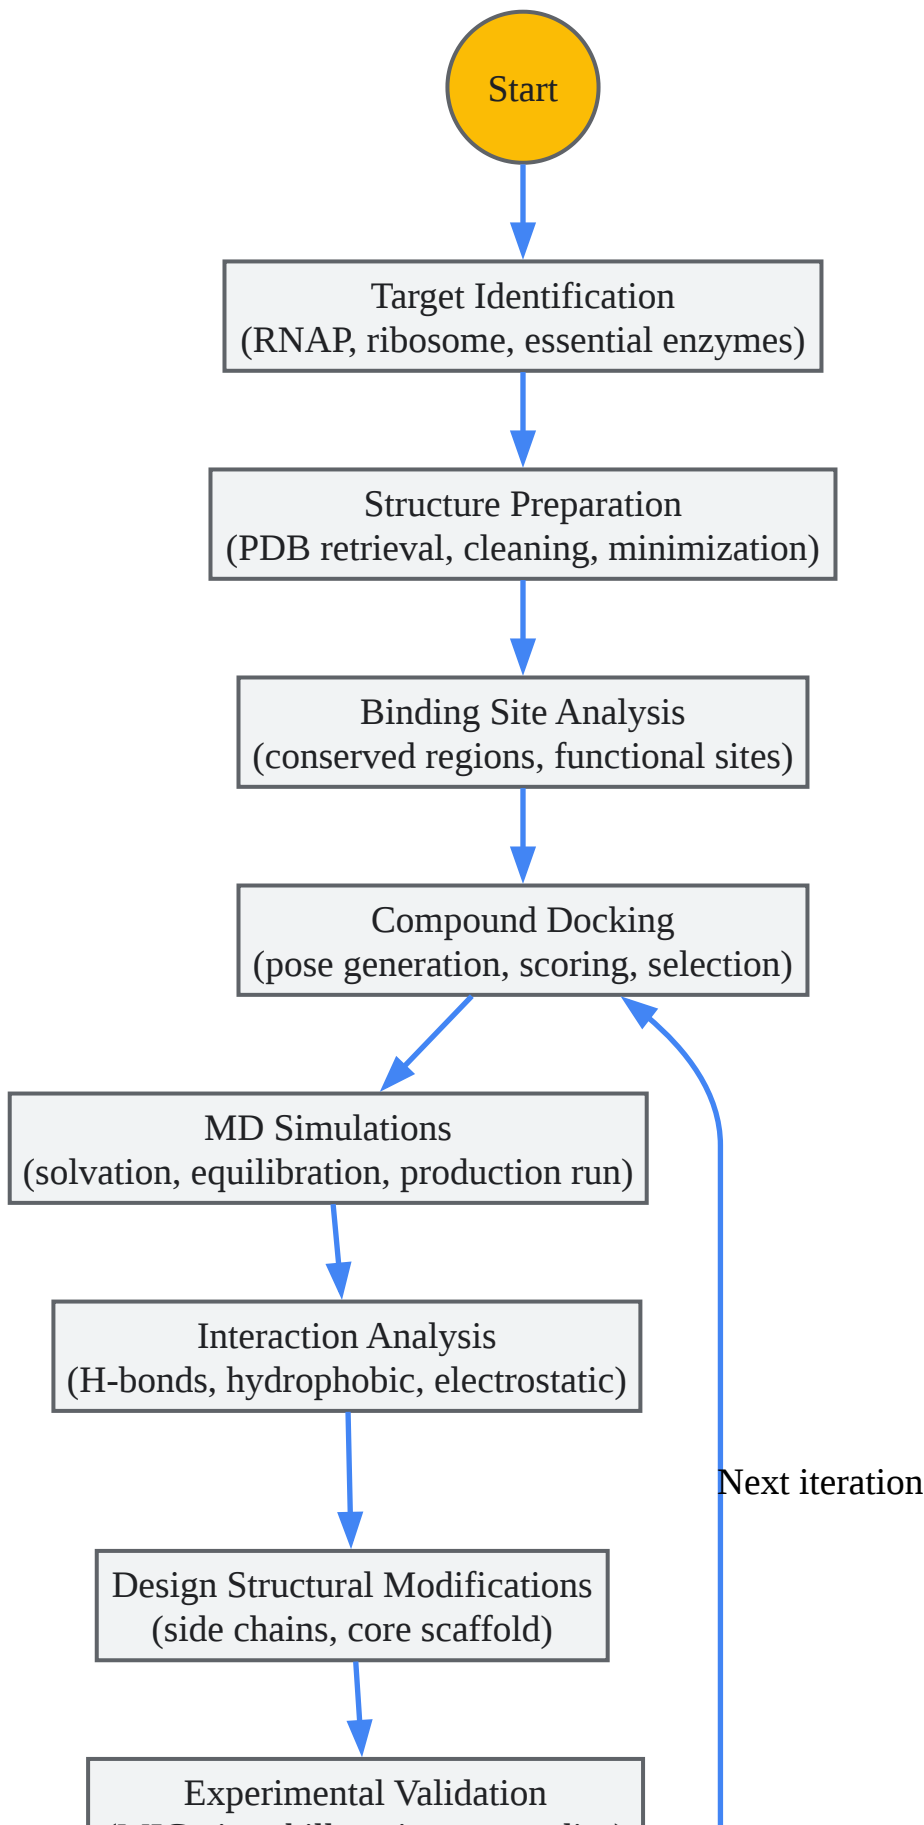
Start

Target Identification
(RNAP, ribosome, essential enzymes)

Structure Preparation
(PDB retrieval, cleaning, minimization)

Binding Site Analysis
(conserved regions, functional sites)

Compound Docking
(pose generation, scoring, selection)

MD Simulations
(solvation, equilibration, production run)

Interaction Analysis
(H-bonds, hydrophobic, electrostatic)

Design Structural Modifications
(side chains, core scaffold)

Experimental Validation
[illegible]

Next iteration